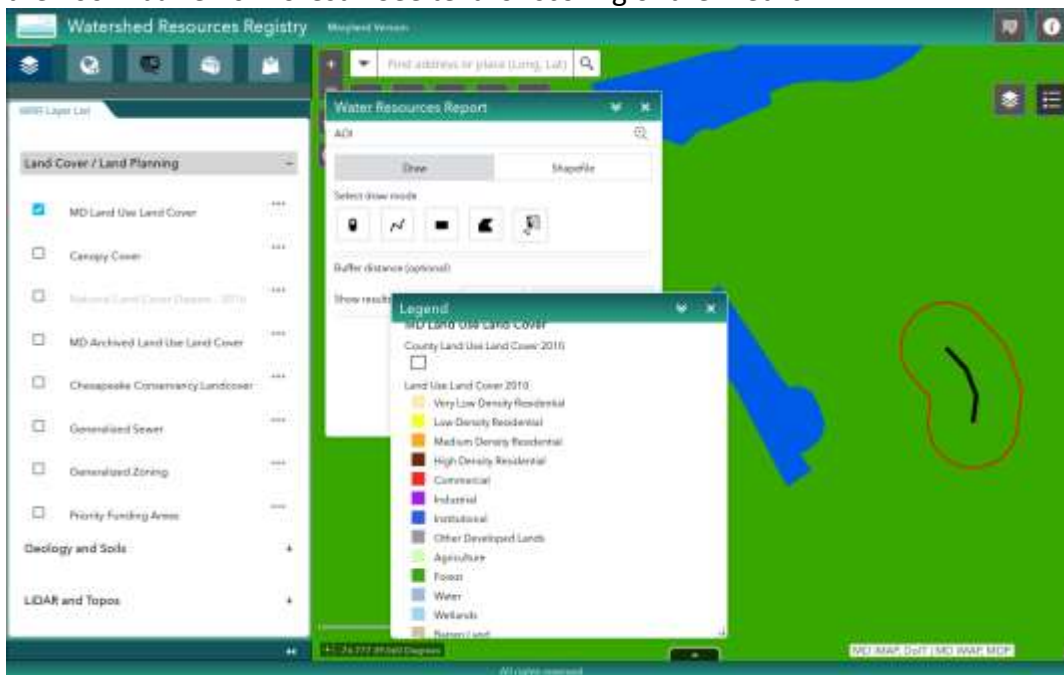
Watershed Resources Registry Maryland Version

WRR Layer List

Land Cover / Land Planning

MD Land Use Land Cover

Canopy Cover

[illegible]

MD Archived Land Use Land Cover

Chesapeake Conservancy Landcover

Generalized Sewer

Generalized Zoning

Priority Funding Areas

Geology and Soils

LiDAR and Topos

Find address or place (Long, Lat)

Water Resources Report

AOI

Draw

Shapefile

Select draw mode

Buffer distance (optional)

Show results

Legend

MD Land Use Land Cover

County Land Use Land Cover 2010

Land Use Land Cover 2010

Very Low Density Residential

Low Density Residential

Medium Density Residential

High Density Residential

Commercial

Industrial

Institutional

Other Developed Lands

Agriculture

Forest

Water

Wetlands

Barren Land

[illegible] Degrees

MD iMAP, DoIT | MD iMAP, MDP

All rights reserved